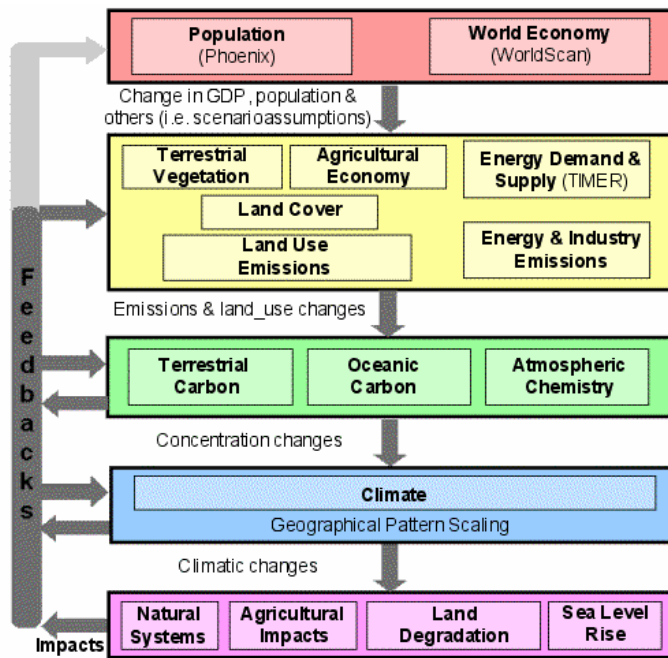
Population
(Phoenix)

World Economy
(WorldScan)

Change in GDP, population & others (i.e. scenarioassumptions)

Terrestrial Vegetation

Agricultural Economy

Energy Demand & Supply (TIMER)

Land Cover

Land Use Emissions

Energy & Industry Emissions

Emissions & land_use changes

Terrestrial Carbon

Oceanic Carbon

Atmospheric Chemistry

Concentration changes

Climate
Geographical Pattern Scaling

Climatic changes

Natural Systems

Agricultural Impacts

Land Degradation

Sea Level Rise

Feedbacks

Impacts